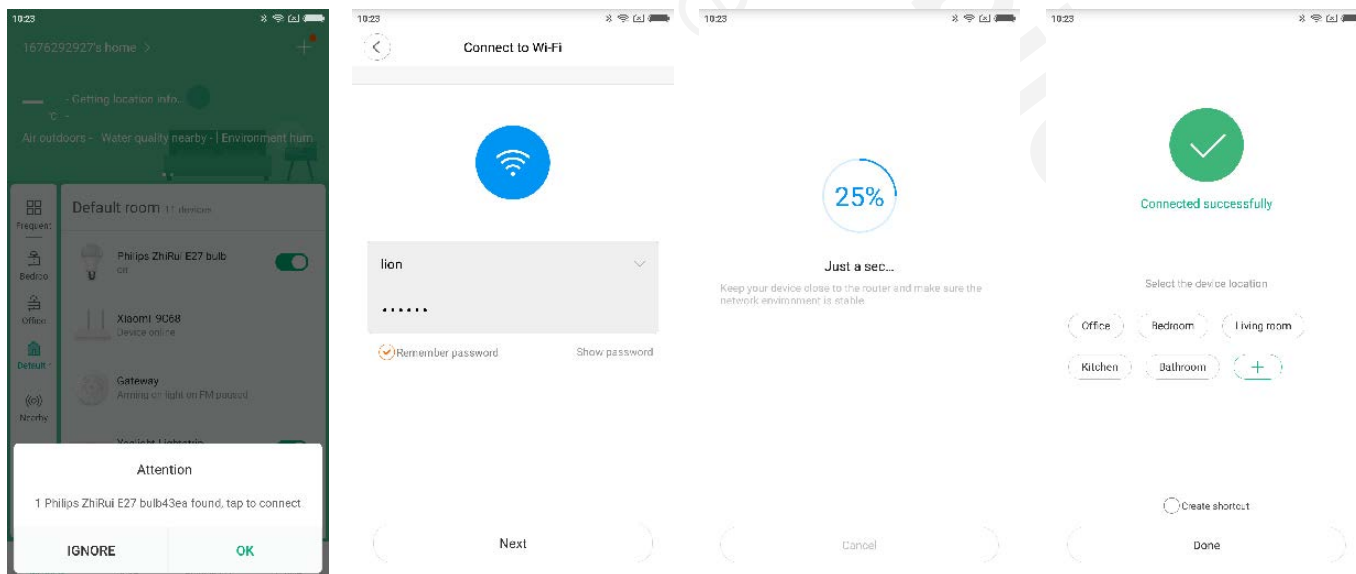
10:23

1676292927's home >

+

- Getting location info...

°C

Air outdoors - Water quality nearby - | Environment hum

Frequent

Bedroo

Office

Default

Nearby

Default room 1* devices

Philips ZhiRui E27 bulb

Off

Xiaomi 9068

Device online

Gateway

Arming on light on FM paused

Yeelight Lightstrip

Attention

1 Philips ZhiRui E27 bulb43ea found, tap to connect

IGNORE

OK

10:23

Connect to Wi-Fi

lion

••••••

Remember password

Show password

Next

10:23

25%

Just a sec...

Keep your device close to the router and make sure the network environment is stable

Cancel

10:23

Connected successfully

Select the device location

Office

Bedroom

Living room

Kitchen

Bathroom

+

Create shortcut

Done